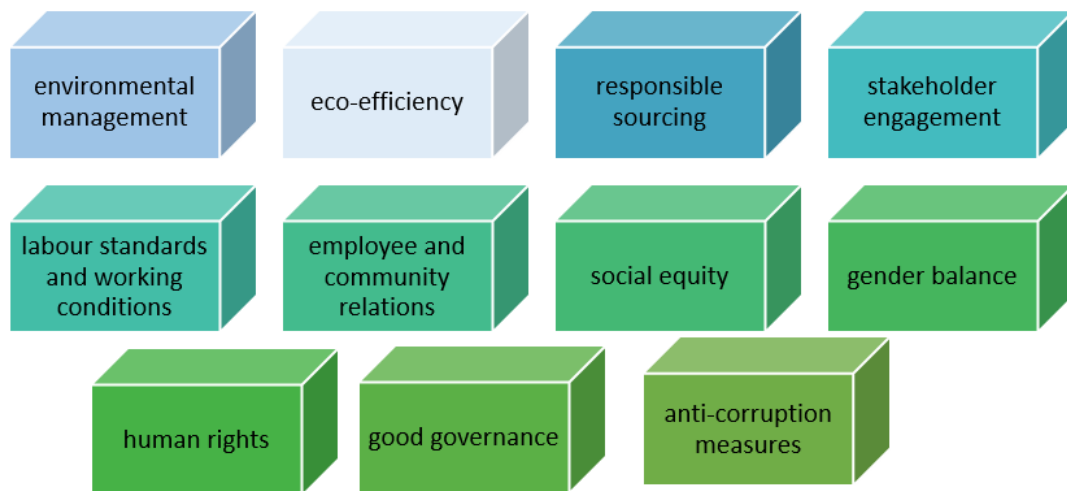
environmental management

eco-efficiency

responsible sourcing

stakeholder engagement

labour standards and working conditions

employee and community relations

social equity

gender balance

human rights

good governance

anti-corruption measures